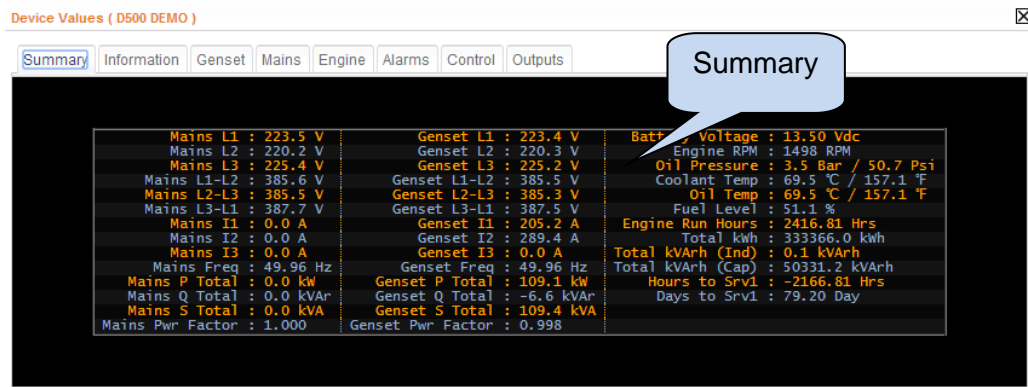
Device Values ( D500 DEMO )

Summary | Information | Genset | Mains | Engine | Alarms | Control | Outputs

Summary

| | | |
|---|---|---|
| Mains L1 : 223.5 V | Genset L1 : 223.4 V | Battery Voltage : 13.50 Vdc |
| Mains L2 : 220.2 V | Genset L2 : 220.3 V | Engine RPM : 1498 RPM |
| Mains L3 : 225.4 V | Genset L3 : 225.2 V | Oil Pressure : 3.5 Bar / 50.7 Psi |
| Mains L1-L2 : 385.6 V | Genset L1-L2 : 385.5 V | Coolant Temp : 69.5 ℃ / 157.1 ℉ |
| Mains L2-L3 : 385.5 V | Genset L2-L3 : 385.3 V | Oil Temp : 69.5 ℃ / 157.1 ℉ |
| Mains L3-L1 : 387.7 V | Genset L3-L1 : 387.5 V | Fuel Level : 51.1 % |
| Mains I1 : 0.0 A | Genset I1 : 205.2 A | Engine Run Hours : 2416.81 Hrs |
| Mains I2 : 0.0 A | Genset I2 : 289.4 A | Total kWh : 333366.0 kWh |
| Mains I3 : 0.0 A | Genset I3 : 0.0 A | Total kVArh (Ind) : 0.1 kVArh |
| Mains Freq : 49.96 Hz | Genset Freq : 49.96 Hz | Total kVArh (Cap) : 50331.2 kVArh |
| Mains P Total : 0.0 kW | Genset P Total : 109.1 kW | Hours to Srv1 : -2166.81 Hrs |
| Mains Q Total : 0.0 kVAr | Genset Q Total : -6.6 kVAr | Days to Srv1 : 79.20 Day |
| Mains S Total : 0.0 kVA | Genset S Total : 109.4 kVA | |
| Mains Pwr Factor : 1.000 | Genset Pwr Factor : 0.998 | |